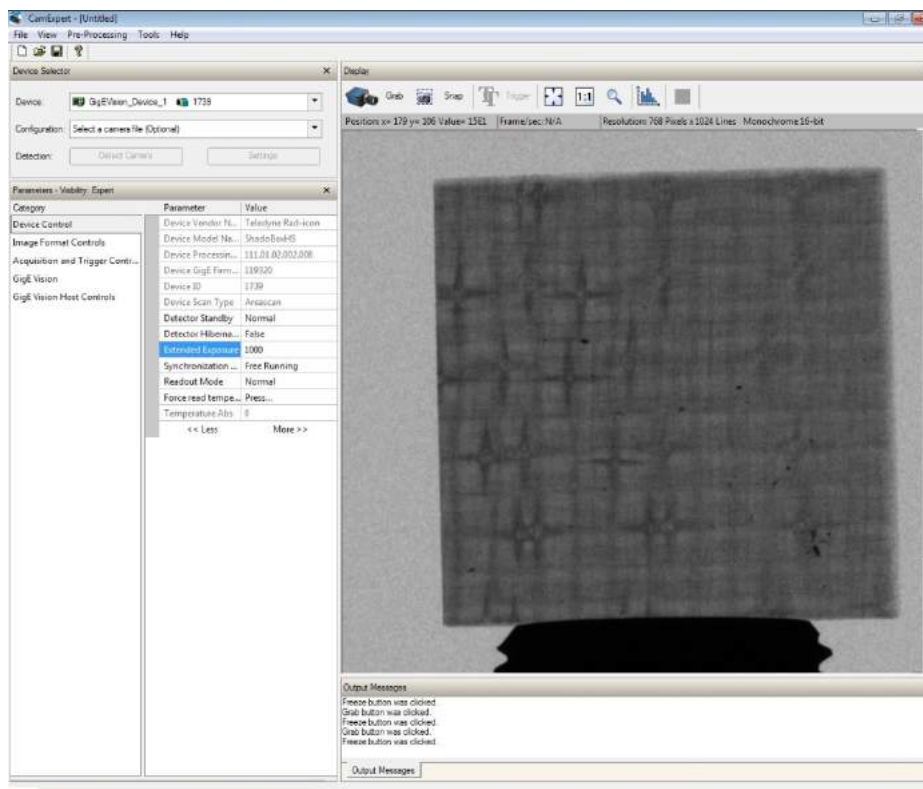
CamExpert - [Untitled]

File View Pre-Processing Tools Help

Device Selector

Device: GigEVision_Device_1 1739

Configuration: Select a camera file (Optional)

Detection: Detect Camera Settings

Parameters - Visibility: Expert

| Category | Parameter | Value |
|---|---|---|
| Device Control | Device Vendor N... | Teledyne Rad-icon |
| Image Format Controls | Device Model Na... | ShadoBoxHS |
| Acquisition and Trigger Contr... | Device Processin... | 111.01.02.002.008 |
| GigE Vision | Device GigE Firm... | 119320 |
| GigE Vision Host Controls | Device ID | 1739 |
| | Device Scan Type | Areascan |
| | Detector Standby | Normal |
| | Detector Hiberna... | False |
| | Extended Exposure | 1000 |
| | Synchronization ... | Free Running |
| | Readout Mode | Normal |
| | Force read tempe... | Press... |
| | Temperature Abs | 0 |

<< Less More >>

Display

Grab Snap Trigger 1:1

Position: x= 179 y= 106 Value= 1581 Frame/sec: N/A Resolution: 768 Pixels x 1024 Lines Monochrome 16-bit

Output Messages

Freeze button was clicked.
Grab button was clicked.
Freeze button was clicked.
Grab button was clicked.
Freeze button was clicked.

Output Messages